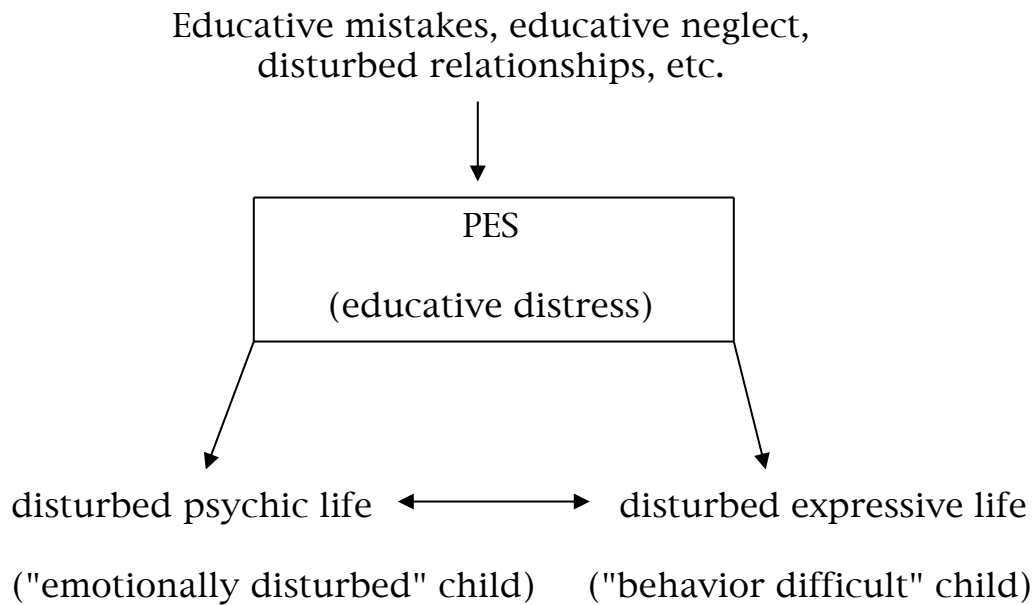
Educative mistakes, educative neglect, disturbed relationships, etc.

PES

(educative distress)

disturbed psychic life

disturbed expressive life

("emotionally disturbed" child)

("behavior difficult" child)